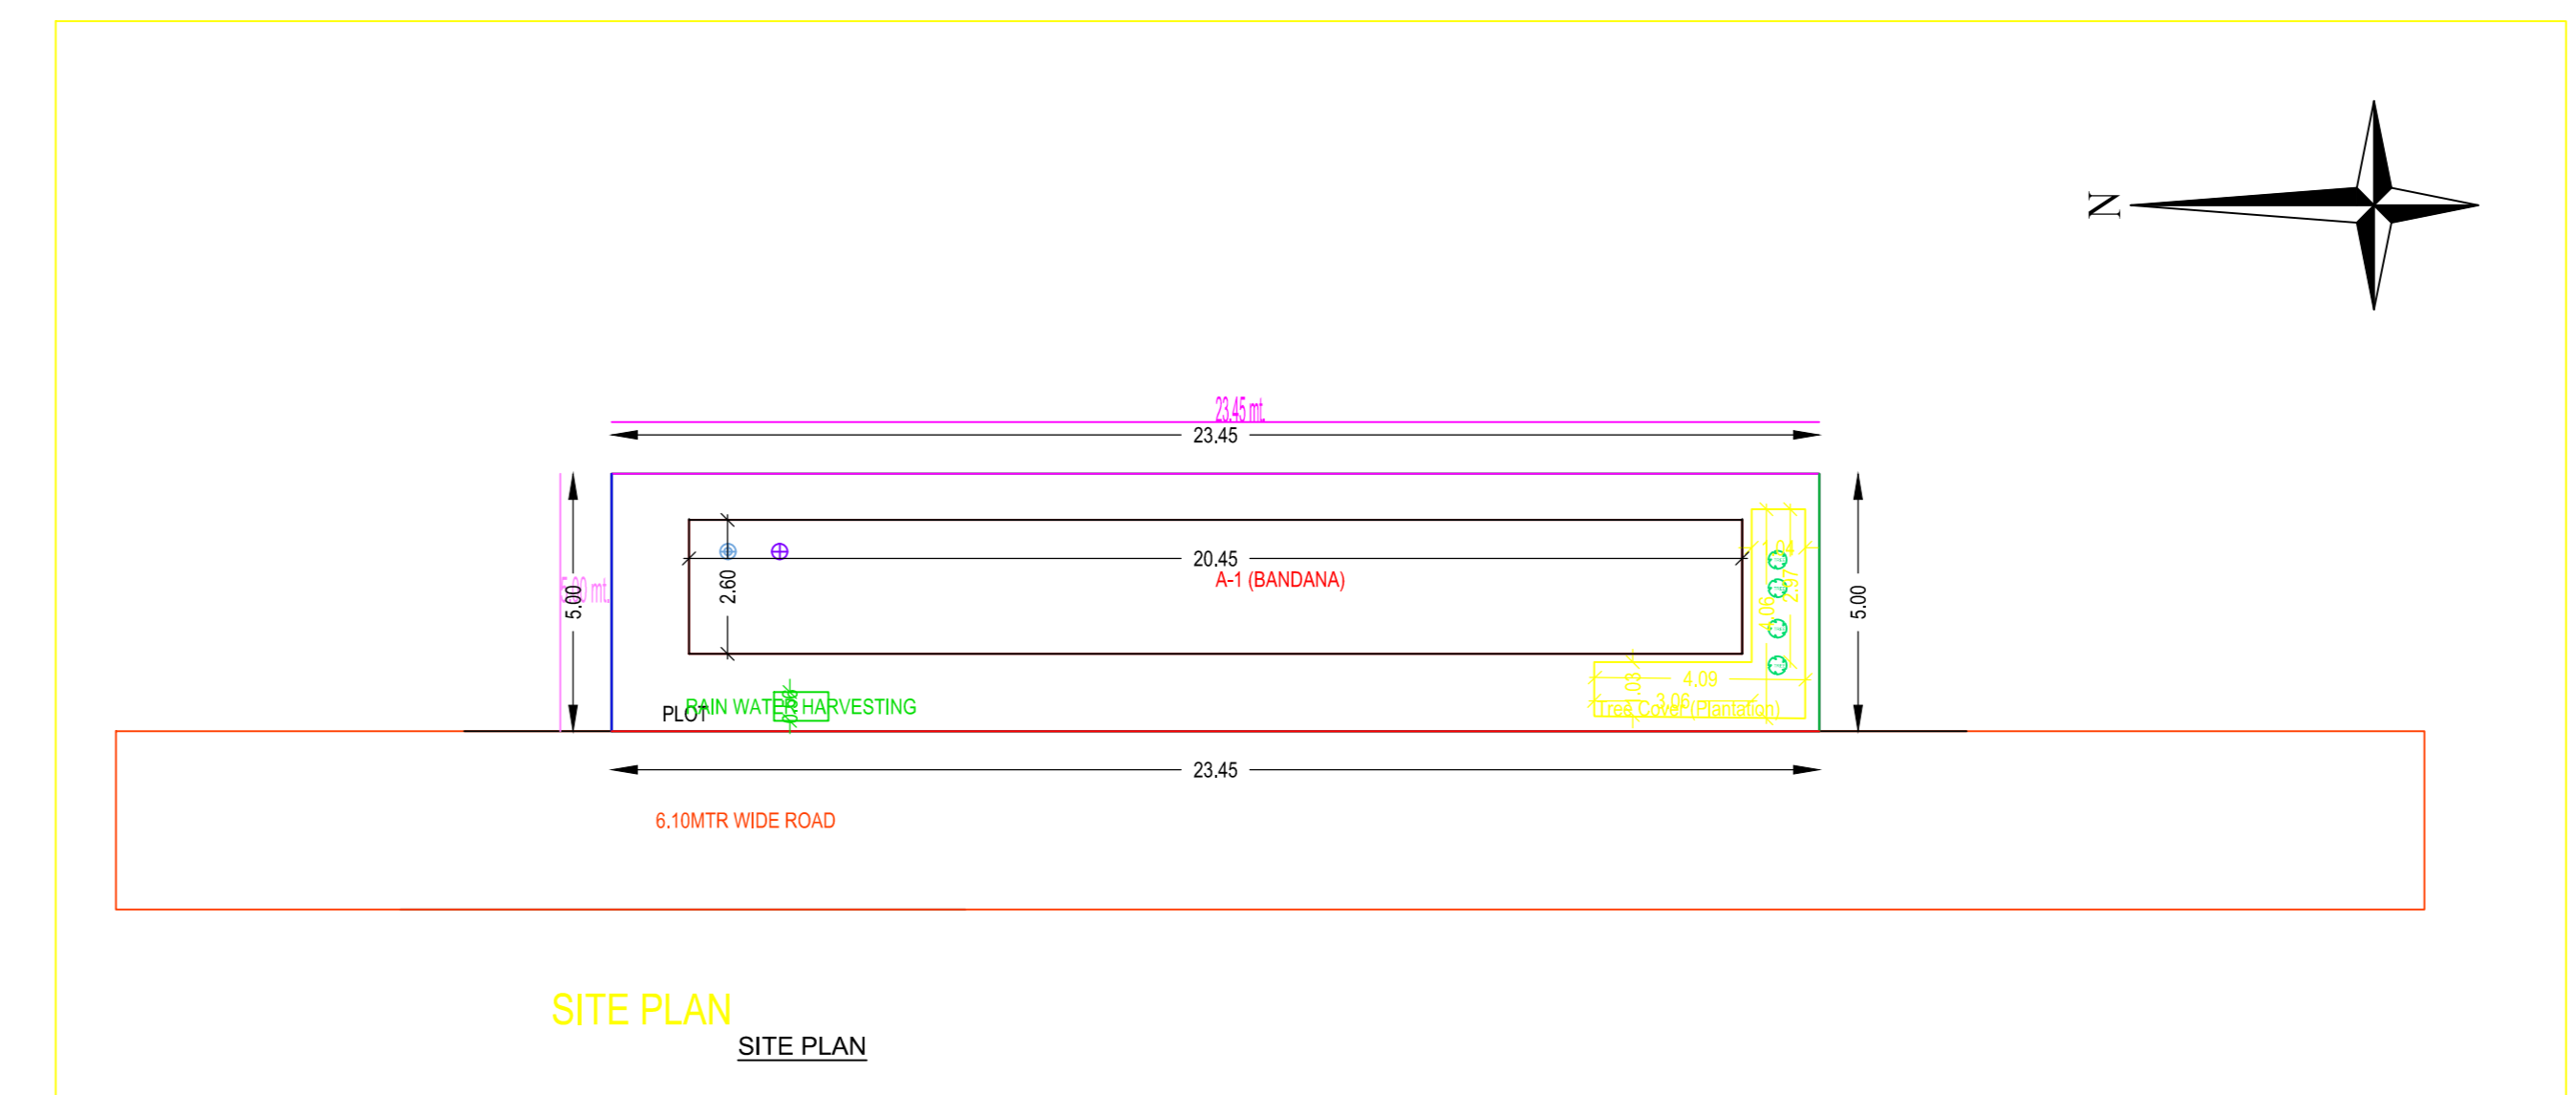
N

23.45 mt.

23.45

5.00 mt.

5.00

2.60

20.45

A-1 (BANDANA)

5.00

1.01

2.37

4.06

4.09

1.03

3.06

PLOT

RAIN WATER HARVESTING

0.60

Tree Cover (Plantation)

23.45

6.10MTR WIDE ROAD

SITE PLAN

SITE PLAN